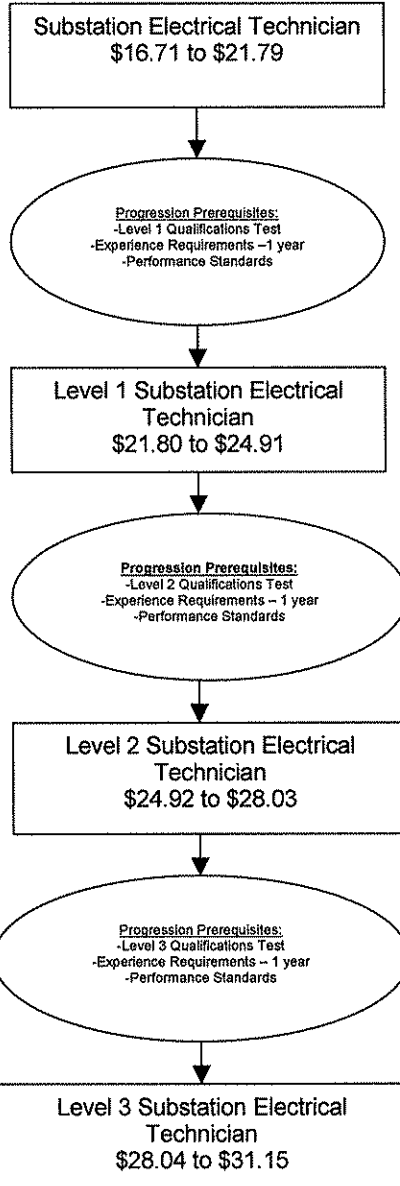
Substation Electrical Technician
$16.71 to $21.79

Progression Prerequisites:
-Level 1 Qualifications Test
-Experience Requirements –1 year
-Performance Standards

Level 1 Substation Electrical Technician
$21.80 to $24.91

Progression Prerequisites:
-Level 2 Qualifications Test
-Experience Requirements – 1 year
-Performance Standards

Level 2 Substation Electrical Technician
$24.92 to $28.03

Progression Prerequisites:
-Level 3 Qualifications Test
-Experience Requirements – 1 year
-Performance Standards

Level 3 Substation Electrical Technician
$28.04 to $31.15